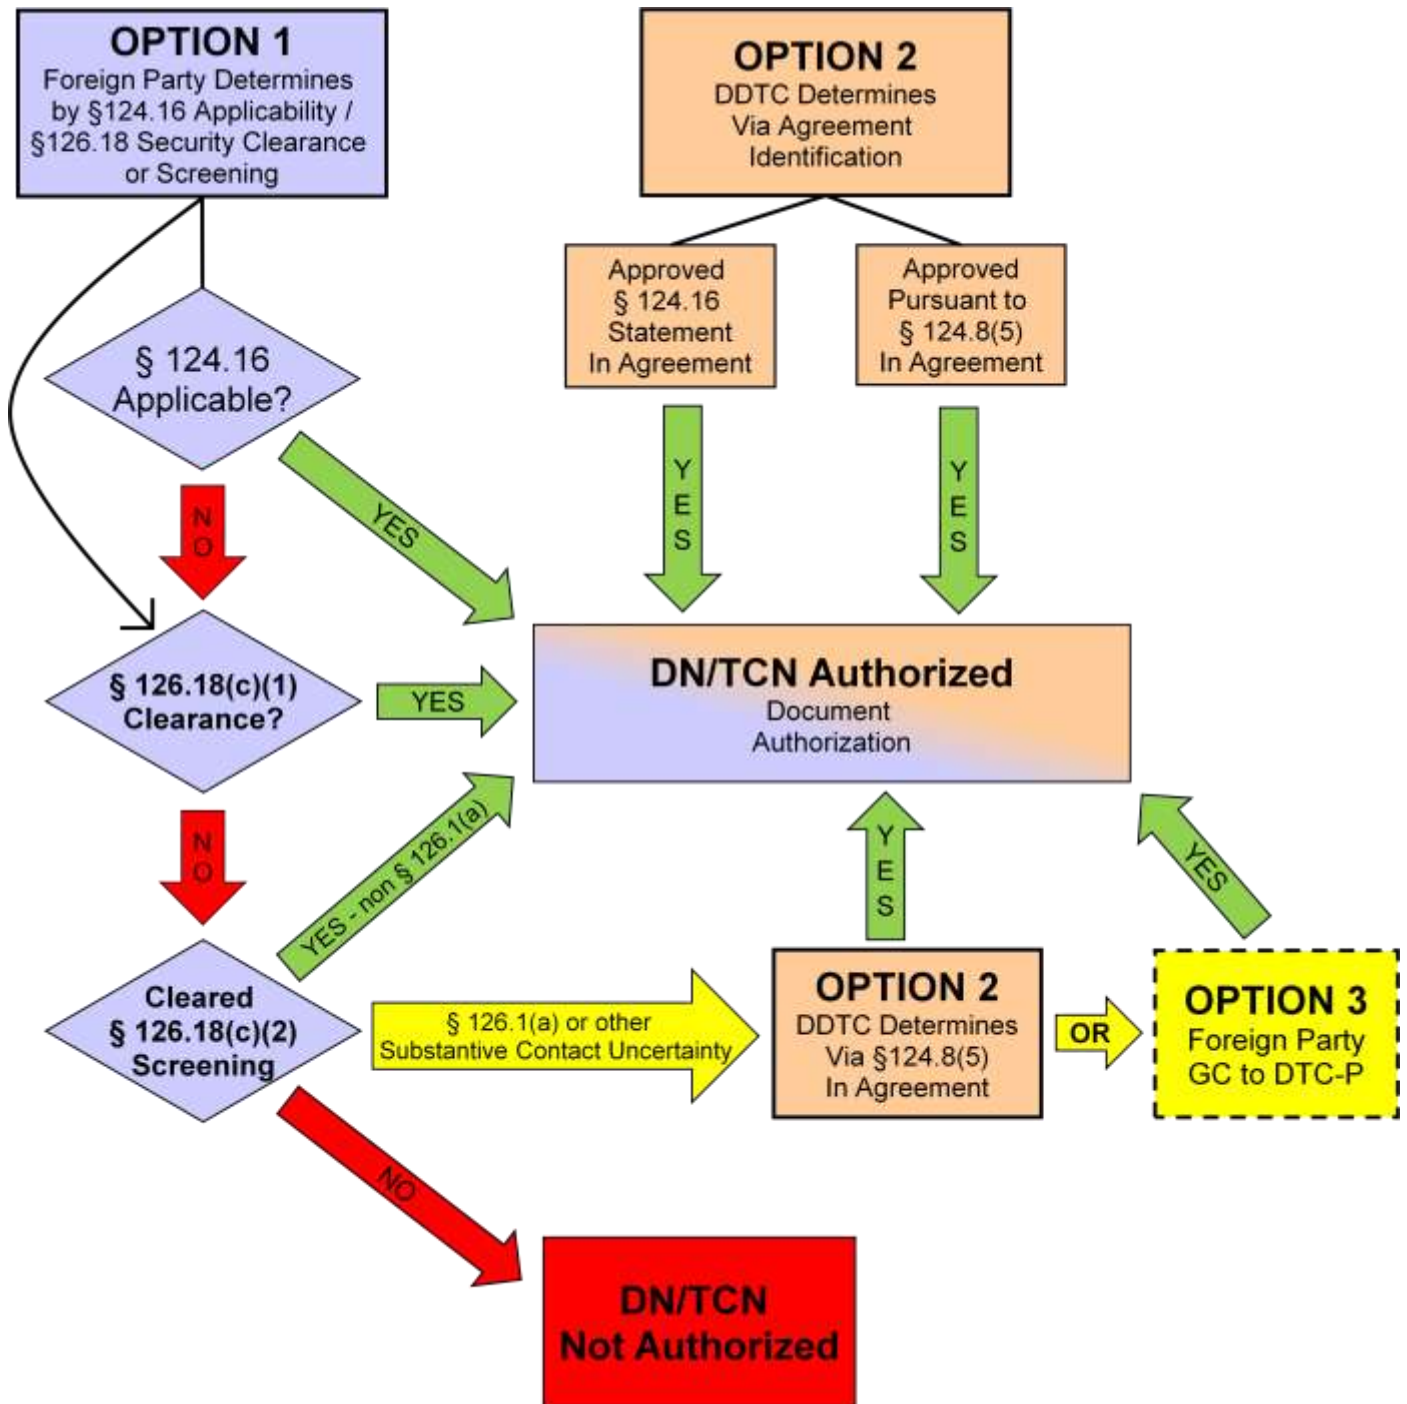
OPTION 1
Foreign Party Determines by §124.16 Applicability / §126.18 Security Clearance or Screening

OPTION 2
DDTC Determines Via Agreement Identification

Approved § 124.16 Statement In Agreement

Approved Pursuant to § 124.8(5) In Agreement

§ 124.16 Applicable?

YES

YES

YES

NO

DN/TCN Authorized
Document Authorization

§ 126.18(c)(1) Clearance?

YES

NO

YES - non § 126.1(a)

YES

YES

Cleared § 126.18(c)(2) Screening

§ 126.1(a) or other Substantive Contact Uncertainty

OPTION 2
DDTC Determines Via §124.8(5) In Agreement

OR

OPTION 3
Foreign Party GC to DTC-P

NO

DN/TCN Not Authorized